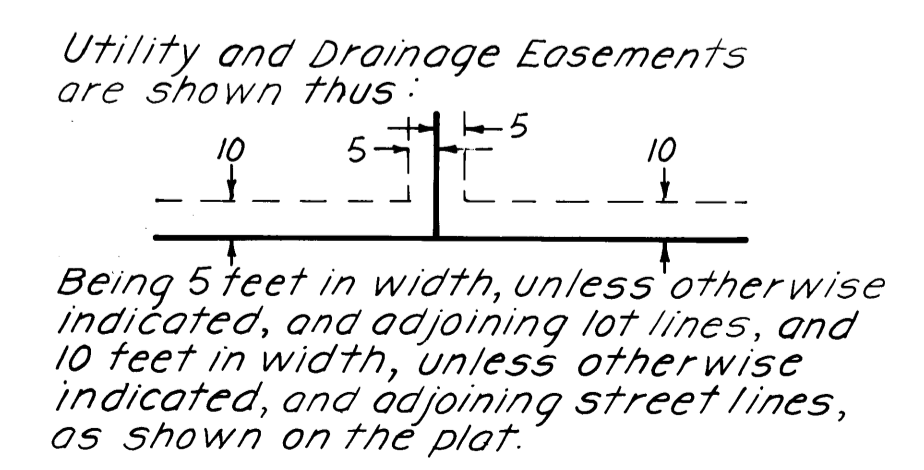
Utility and Drainage Easements are shown thus:

10

5

5

10

Being 5 feet in width, unless otherwise indicated, and adjoining lot lines, and 10 feet in width, unless otherwise indicated, and adjoining street lines, as shown on the plat.